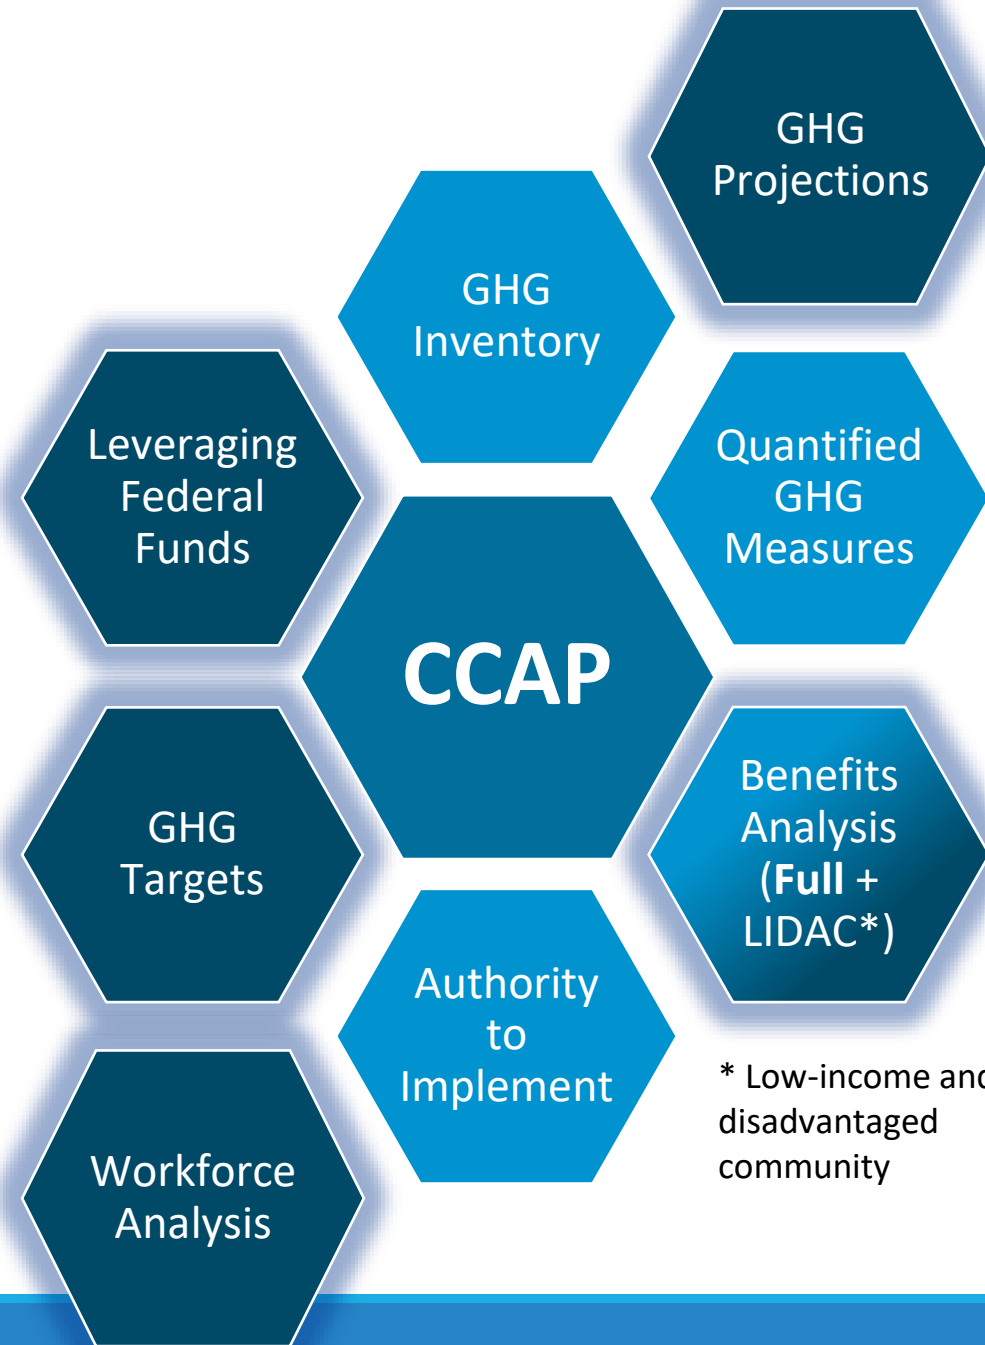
GHG Projections

GHG Inventory

Leveraging Federal Funds

Quantified GHG Measures

CCAP

GHG Targets

Benefits Analysis (**Full** + LIDAC*)

Authority to Implement

Workforce Analysis

* Low-income and disadvantaged community